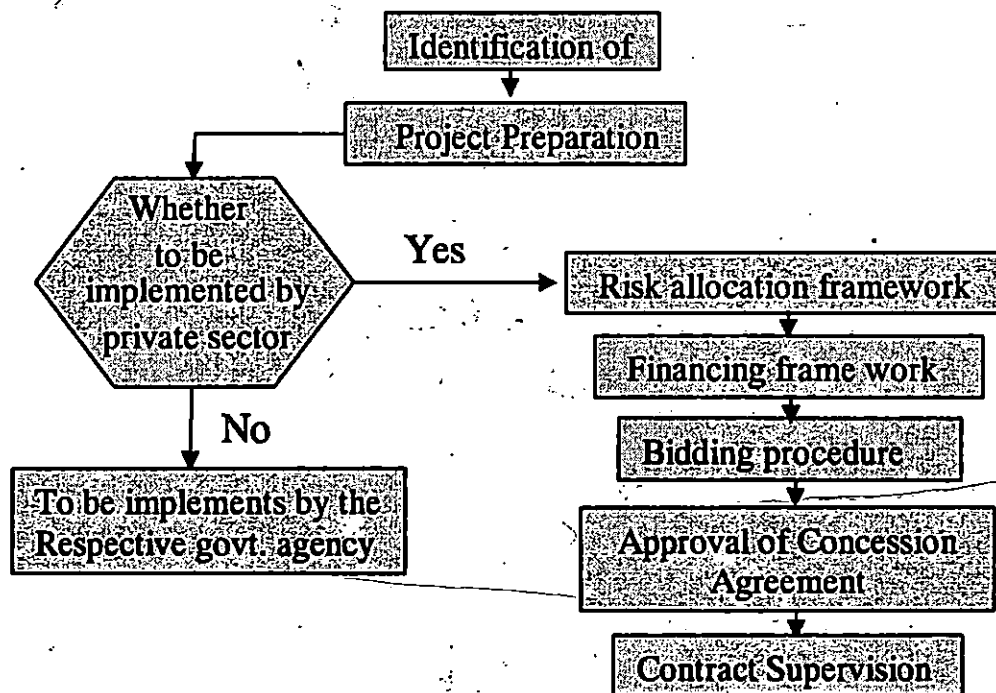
Identification of

Project Preparation

Whether to be implemented by private sector

Yes

Risk allocation framework

Financing frame work

Bidding procedure

Approval of Concession Agreement

Contract Supervision

No

To be implements by the Respective govt. agency